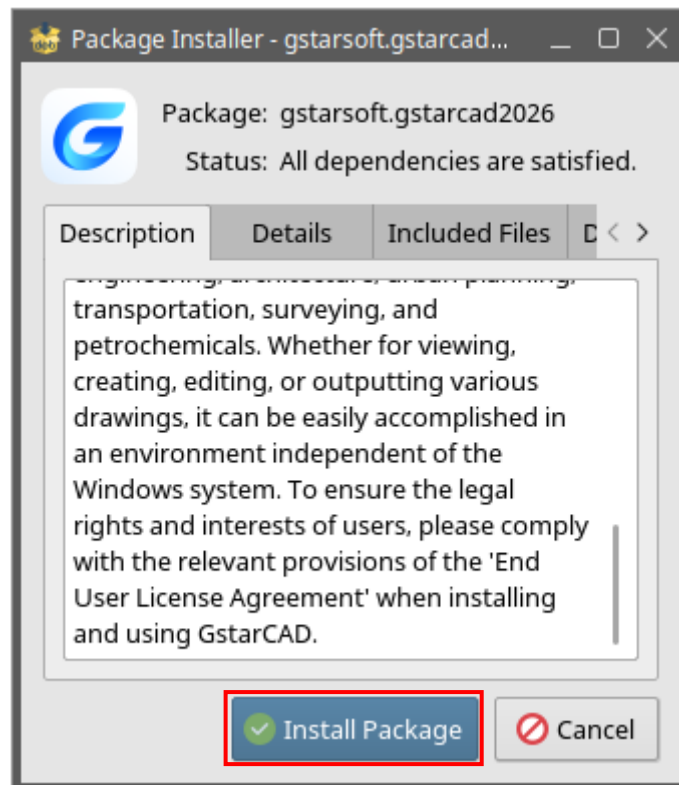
Package Installer - gstarsoft.gstarcad...

Package: gstarsoft.gstarcad2026

Status: All dependencies are satisfied.

Description | Details | Included Files | D

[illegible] transportation, surveying, and petrochemicals. Whether for viewing, creating, editing, or outputting various drawings, it can be easily accomplished in an environment independent of the Windows system. To ensure the legal rights and interests of users, please comply with the relevant provisions of the 'End User License Agreement' when installing and using GstarCAD.

Install Package

Cancel